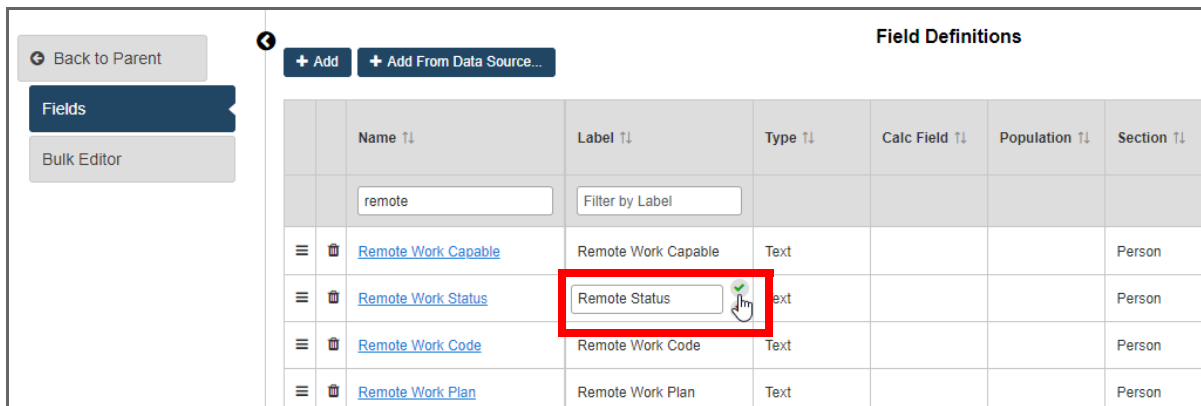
Back to Parent

Fields

Bulk Editor

Field Definitions

+ Add

+ Add From Data Source...

| | | Name ⇅ | Label ⇅ | Type ⇅ | Calc Field ⇅ | Population ⇅ | Section ⇅ |
|---|---|---|---|---|---|---|---|
| | | remote | Filter by Label | | | | |
| ≡ | 🗑 | Remote Work Capable | Remote Work Capable | Text | | | Person |
| ≡ | 🗑 | Remote Work Status | Remote Status | ext | | | Person |
| ≡ | 🗑 | Remote Work Code | Remote Work Code | Text | | | Person |
| ≡ | 🗑 | Remote Work Plan | Remote Work Plan | Text | | | Person |